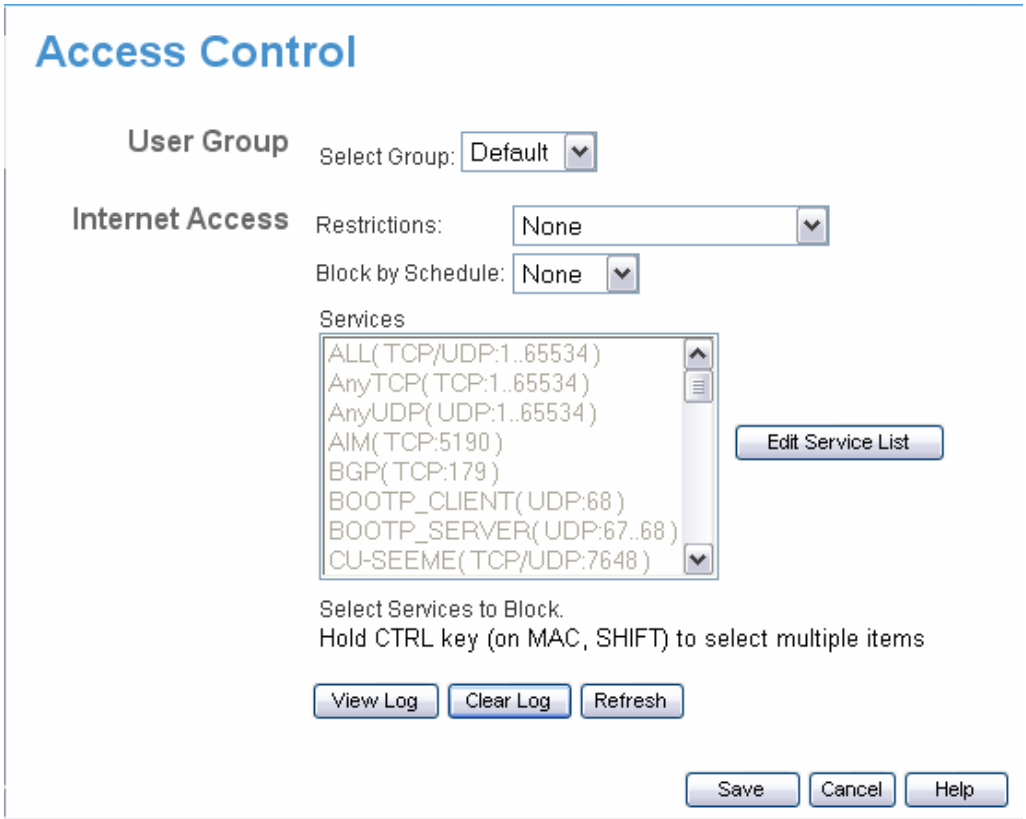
Access Control

User Group
Select Group: Default

Internet Access
Restrictions: None
Block by Schedule: None

Services
ALL( TCP/UDP:1..65534 )
AnyTCP( TCP:1..65534 )
AnyUDP( UDP:1..65534 )
AIM( TCP:5190 )
BGP( TCP:179 )
BOOTP_CLIENT( UDP:68 )
BOOTP_SERVER( UDP:67..68 )
CU-SEEME( TCP/UDP:7648 )

Edit Service List

Select Services to Block.
Hold CTRL key (on MAC, SHIFT) to select multiple items

View Log Clear Log Refresh

Save Cancel Help